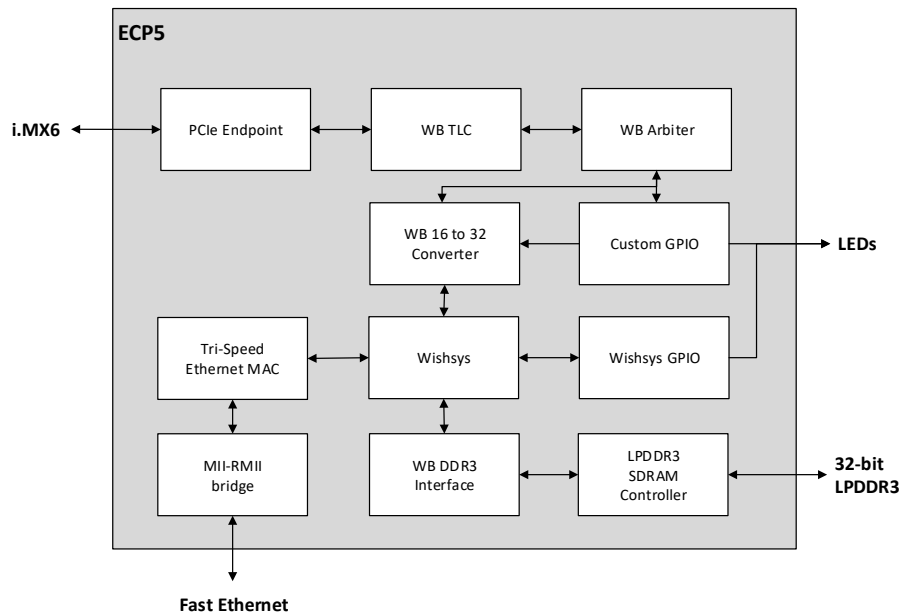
ECP5

i.MX6

PCIe Endpoint

WB TLC

WB Arbiter

WB 16 to 32 Converter

Custom GPIO

LEDs

Tri-Speed Ethernet MAC

Wishsys

Wishsys GPIO

MII-RMII bridge

WB DDR3 Interface

LPDDR3 SDRAM Controller

32-bit LPDDR3

Fast Ethernet